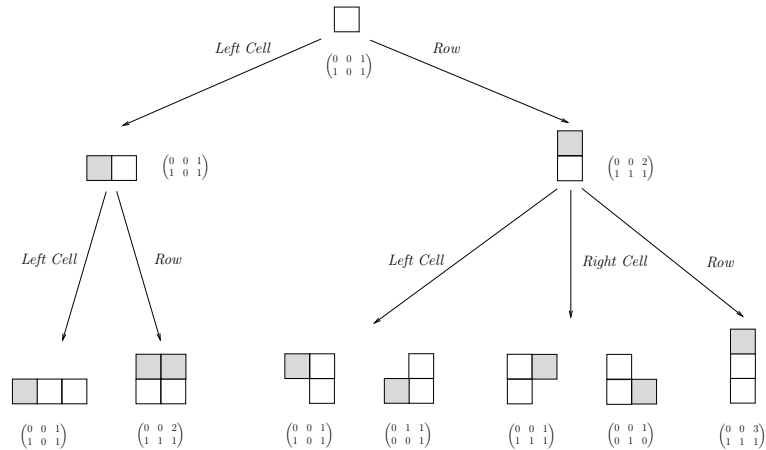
$\begin{pmatrix} 0 & 0 & 1 \\ 1 & 0 & 1 \end{pmatrix}$

*Left Cell*

*Row*

$\begin{pmatrix} 0 & 0 & 1 \\ 1 & 0 & 1 \end{pmatrix}$

$\begin{pmatrix} 0 & 0 & 2 \\ 1 & 1 & 1 \end{pmatrix}$

*Left Cell*

*Row*

*Left Cell*

*Right Cell*

*Row*

$\begin{pmatrix} 0 & 0 & 1 \\ 1 & 0 & 1 \end{pmatrix}$ $\begin{pmatrix} 0 & 0 & 2 \\ 1 & 1 & 1 \end{pmatrix}$ $\begin{pmatrix} 0 & 0 & 1 \\ 1 & 0 & 1 \end{pmatrix}$ $\begin{pmatrix} 0 & 1 & 1 \\ 0 & 0 & 1 \end{pmatrix}$ $\begin{pmatrix} 0 & 0 & 1 \\ 1 & 1 & 1 \end{pmatrix}$ $\begin{pmatrix} 0 & 0 & 1 \\ 0 & 1 & 0 \end{pmatrix}$ $\begin{pmatrix} 0 & 0 & 3 \\ 1 & 1 & 1 \end{pmatrix}$